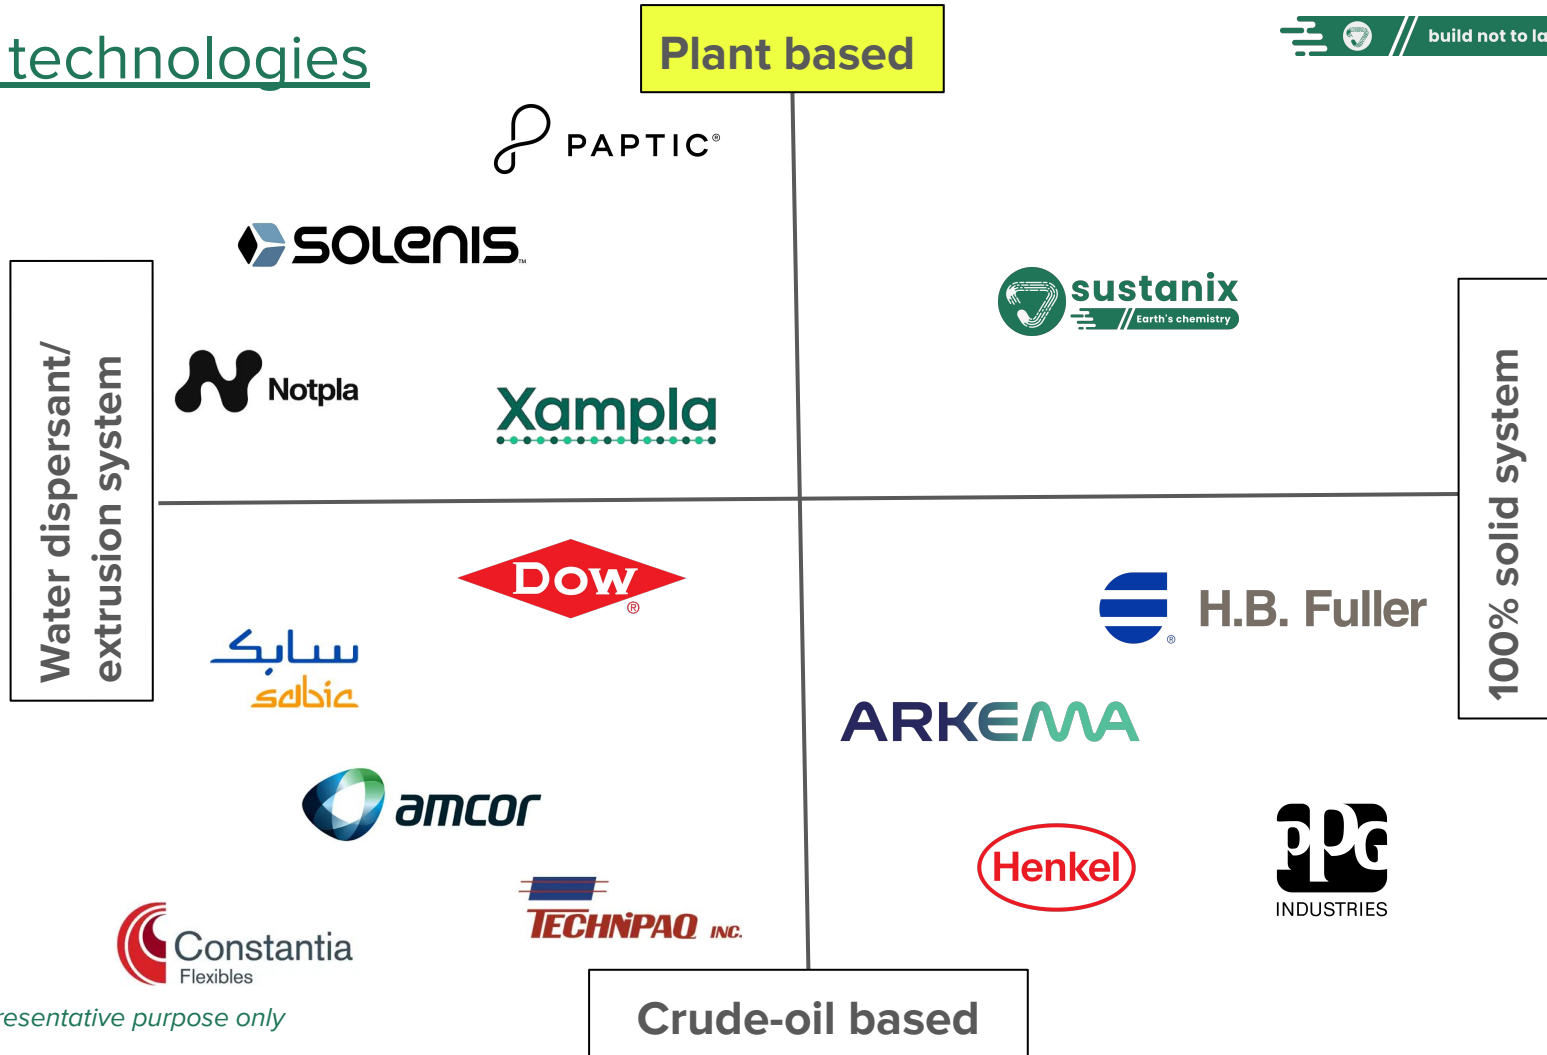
technologies

Plant based

build not to la

PAPTIC®

SOLENIS

sustanix
Earth's chemistry

Notpla

Xampla

Water dispersant/ extrusion system

100% solid system

DOW®

سابك
sabic

H.B. Fuller

ARKEMA

amcor

Henkel

PPG
INDUSTRIES

TECHNIPAQ INC.

Constantia
Flexibles

resentative purpose only

Crude-oil based